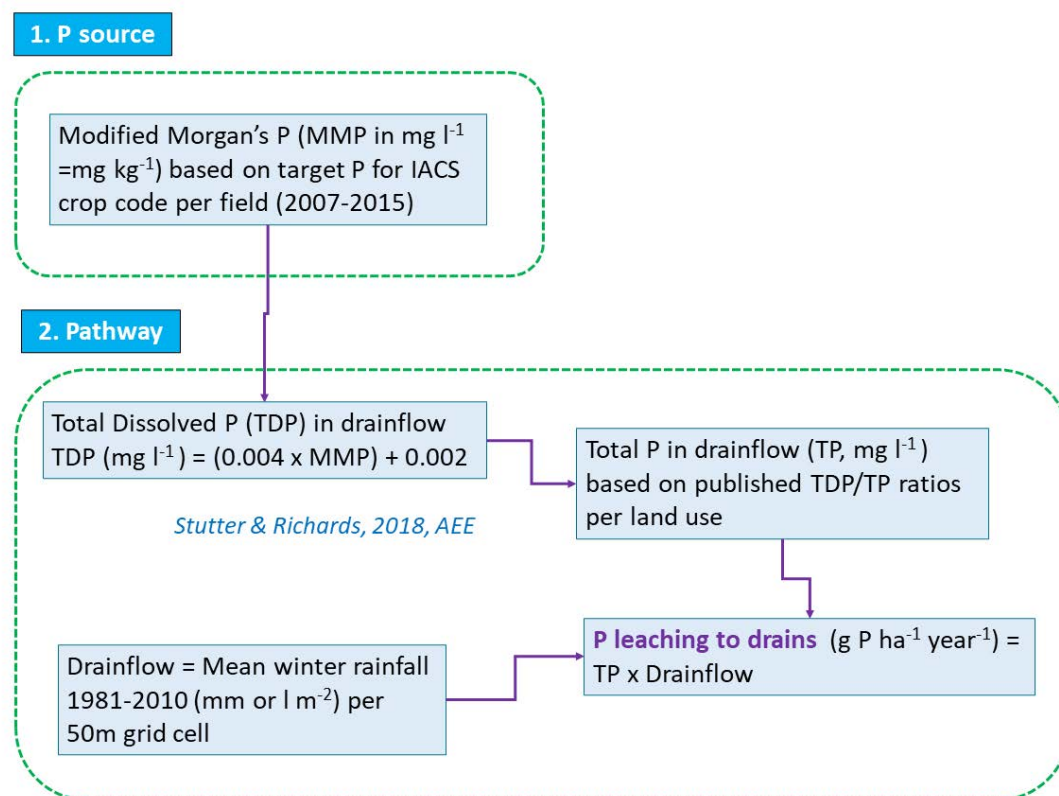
1. P source

Modified Morgan's P (MMP in mg $l^{-1}$ =mg $kg^{-1}$) based on target P for IACS crop code per field (2007-2015)

2. Pathway

Total Dissolved P (TDP) in drainflow TDP (mg $l^{-1}$) = (0.004 x MMP) + 0.002

Stutter & Richards, 2018, AEE

Total P in drainflow (TP, mg $l^{-1}$) based on published TDP/TP ratios per land use

Drainflow = Mean winter rainfall 1981-2010 (mm or l $m^{-2}$) per 50m grid cell

P leaching to drains (g P $ha^{-1}$ $year^{-1}$) = TP x Drainflow